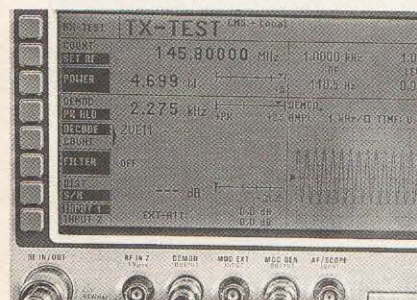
TX-TEST
TX-TEST CMS - Local
COUNT
SET RF
145.80000 MHz
1.0000 kHz
105 Hz
POWER
4.699 W
DEMOD
PK HLD
2.275 kHz
DEMOD
DECODE
COUNT
ZVEI1
FILTER
OFF
DIST
SINAD
INPUT 1
INPUT 2
--- dB
EXT-ATT:
0.0 dB
0.0 dB
RF IN/OUT
RF IN 2
DEMOD
MOD EXT
MOD GEN
AF/SCOPE